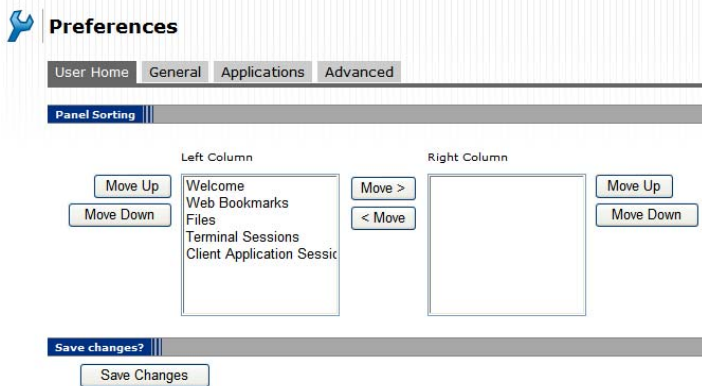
Preferences

User Home General Applications Advanced

Panel Sorting

Left Column

Right Column

Move Up
Move Down

Welcome
Web Bookmarks
Files
Terminal Sessions
Client Application Sessic

Move >
< Move

Move Up
Move Down

Save changes?

Save Changes